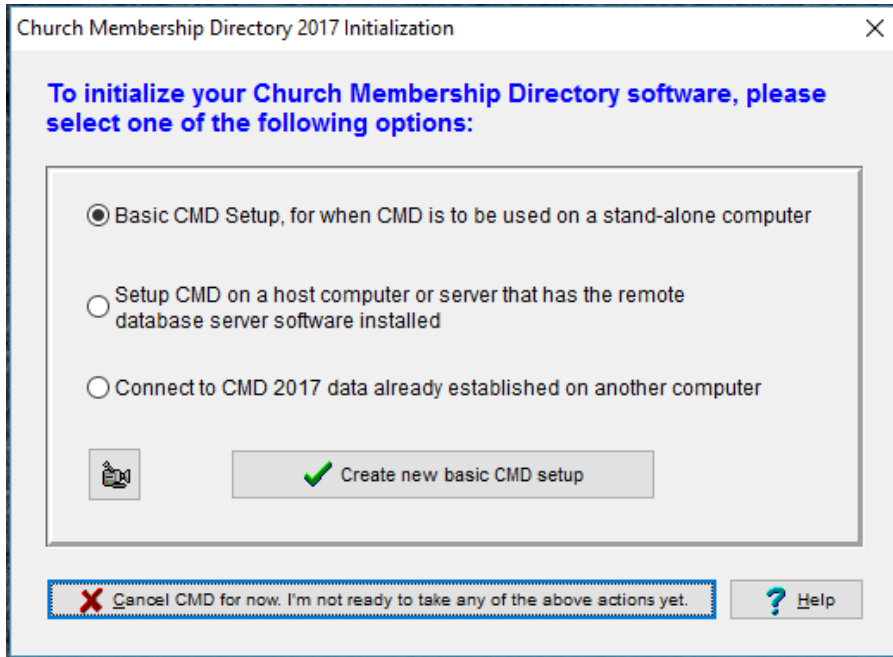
Church Membership Directory 2017 Initialization

To initialize your Church Membership Directory software, please select one of the following options:

Basic CMD Setup, for when CMD is to be used on a stand-alone computer

Setup CMD on a host computer or server that has the remote database server software installed

Connect to CMD 2017 data already established on another computer

Create new basic CMD setup

Cancel CMD for now. I'm not ready to take any of the above actions yet.

Help